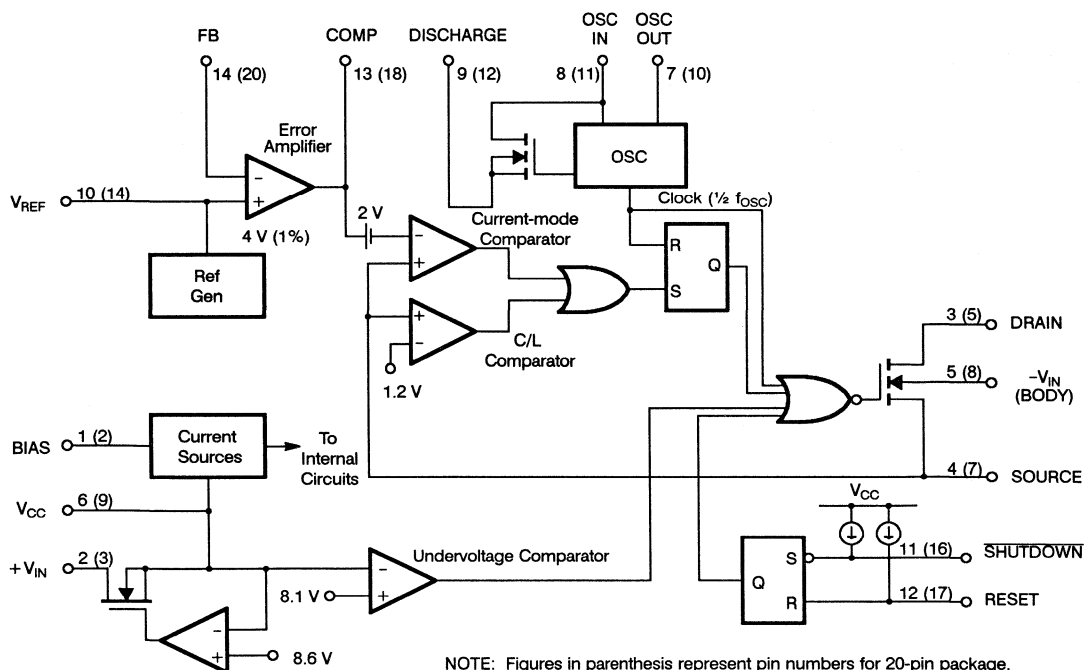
FB
14 (20)
COMP
13 (18)
DISCHARGE
9 (12)
OSC IN
8 (11)
OSC OUT
7 (10)
Error Amplifier
$V_{REF}$
10 (14)
−
+
4 V (1%)
OSC
Clock (½ $f_{OSC}$)
2 V
Current-mode Comparator
−
+
R
S
Q
Ref Gen
+
−
C/L Comparator
1.2 V
3 (5)
DRAIN
5 (8)
$-V_{IN}$ (BODY)
BIAS
1 (2)
Current Sources
To Internal Circuits
4 (7)
SOURCE
$V_{CC}$
6 (9)
$V_{CC}$
$+V_{IN}$
2 (3)
Undervoltage Comparator
−
+
8.1 V
Q
S
R
11 (16)
$\overline{\text{SHUTDOWN}}$
12 (17)
RESET
−
+
8.6 V
NOTE: Figures in parenthesis represent pin numbers for 20-pin package.